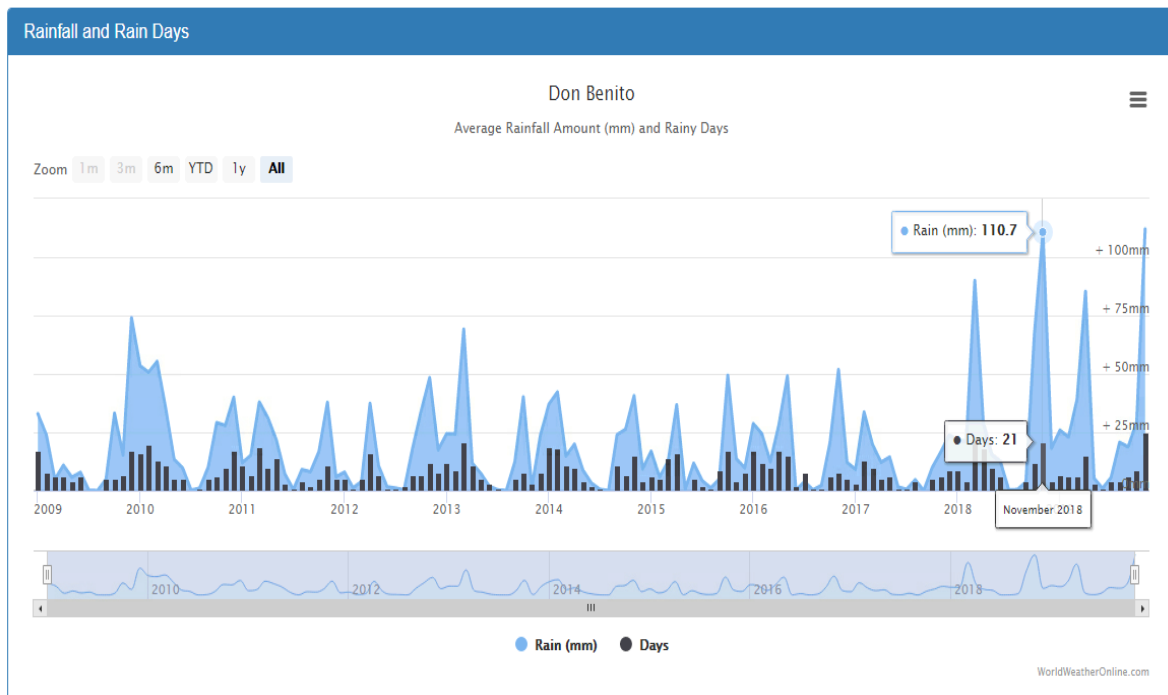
Rainfall and Rain Days

Don Benito

Average Rainfall Amount (mm) and Rainy Days

Zoom 1m 3m 6m YTD 1y All

Rain (mm): 110.7

Days: 21

November 2018

100mm
75mm
50mm
25mm
0mm

2009 2010 2011 2012 2013 2014 2015 2016 2017 2018

2010 2012 2014 2016 2018

Rain (mm) Days

WorldWeatherOnline.com